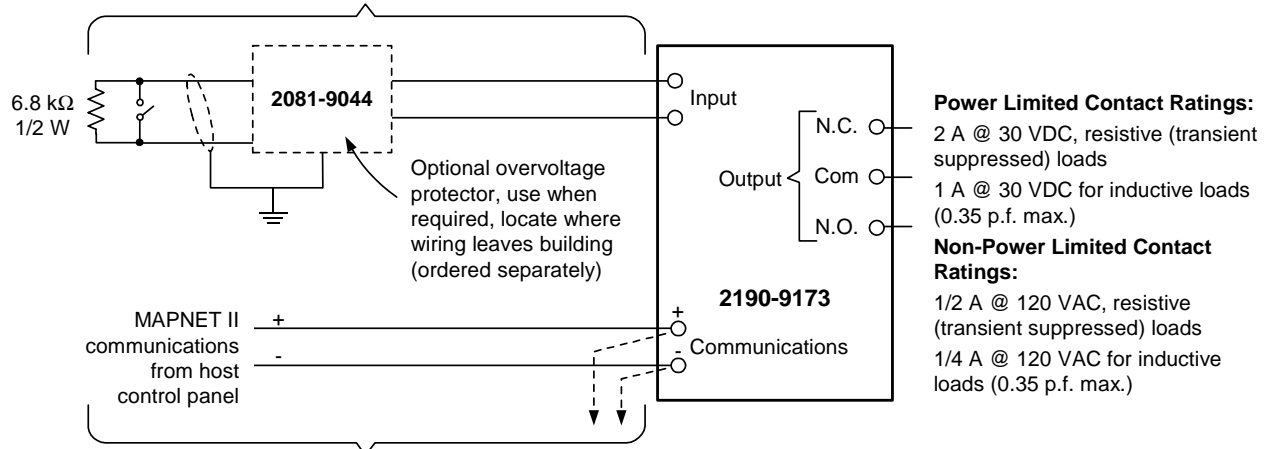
6.8 k$\Omega$
1/2 W

2081-9044

Optional overvoltage protector, use when required, locate where wiring leaves building (ordered separately)

Input

Output

N.C.

Com

N.O.

2190-9173

MAPNET II communications from host control panel

+

-

+

-

Communications

Power Limited Contact Ratings:

2 A @ 30 VDC, resistive (transient suppressed) loads

1 A @ 30 VDC for inductive loads (0.35 p.f. max.)

Non-Power Limited Contact Ratings:

1/2 A @ 120 VAC, resistive (transient suppressed) loads

1/4 A @ 120 VAC for inductive loads (0.35 p.f. max.)